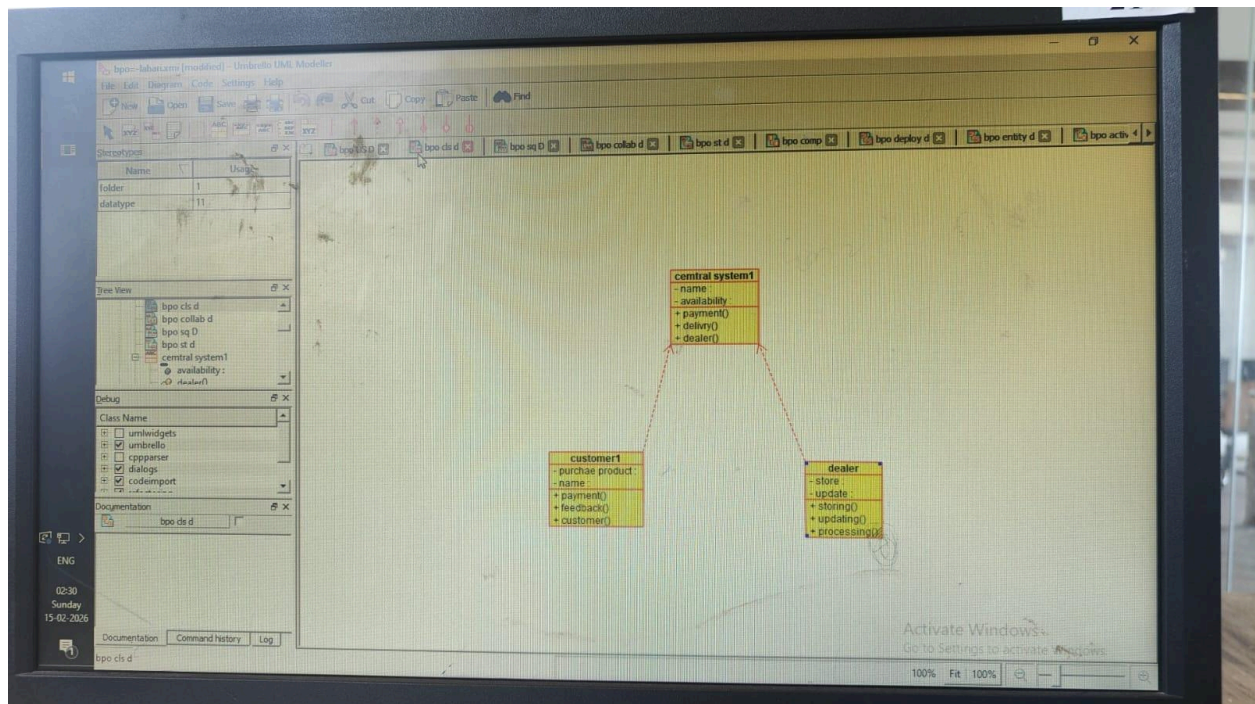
bpo--laharixmi (modified) – Umbrello UML Modeller

File Edit Diagram Code Settings Help

New Open Save Cut Copy Paste Find

Stereotypes

| Name | Usage |
|---|---|
| folder | 1 |
| datatype | 11 |

Tree View

bpo cls d
bpo collab d
bpo sq D
bpo st d
cemtral system1
availability :
dealer()

Debug

Class Name

umlwidgets
umbrello
cppparser
dialogs
codeimport

Documentation

bpo cls d

Documentation Command history Log

bpo cls d

bpo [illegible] | bpo cls d | bpo sq D | bpo collab d | bpo st d | bpo comp | bpo deploy d | bpo entity d | bpo activ

cemtral system1
- name :
- availability :
+ payment()
+ delivry()
+ dealer()

customer1
- purchae product :
- name :
+ payment()
+ feedback()
+ customer()

dealer
- store :
- update :
+ storing()
+ updating()
+ processing()

Activate Windows
Go to Settings to activate Windows.

100% Fit 100%

ENG
02:30
Sunday
15-02-2026